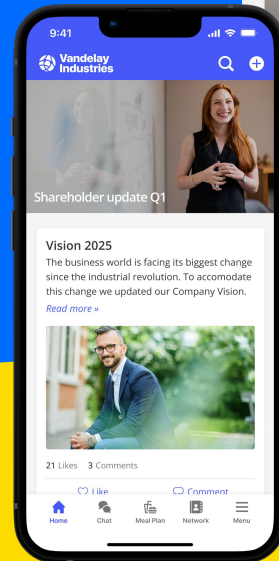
9:41

Vandelay Industries

Shareholder update Q1

Vision 2025

The business world is facing its biggest change since the industrial revolution. To accomodate this change we updated our Company Vision.

Read more »

21 Likes 3 Comments

Like Comment

Home Chat Meal Plan Network Menu